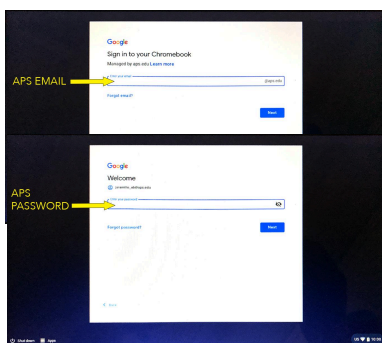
Google

Sign in to your Chromebook

Managed by aps.edu Learn more

Enter your email

@aps.edu

Forgot email?

Next

APS EMAIL

Google

Welcome

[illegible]@aps.edu

Enter your password

Forgot password?

Next

APS PASSWORD

< Back

Shut down

Apps

US

10:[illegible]